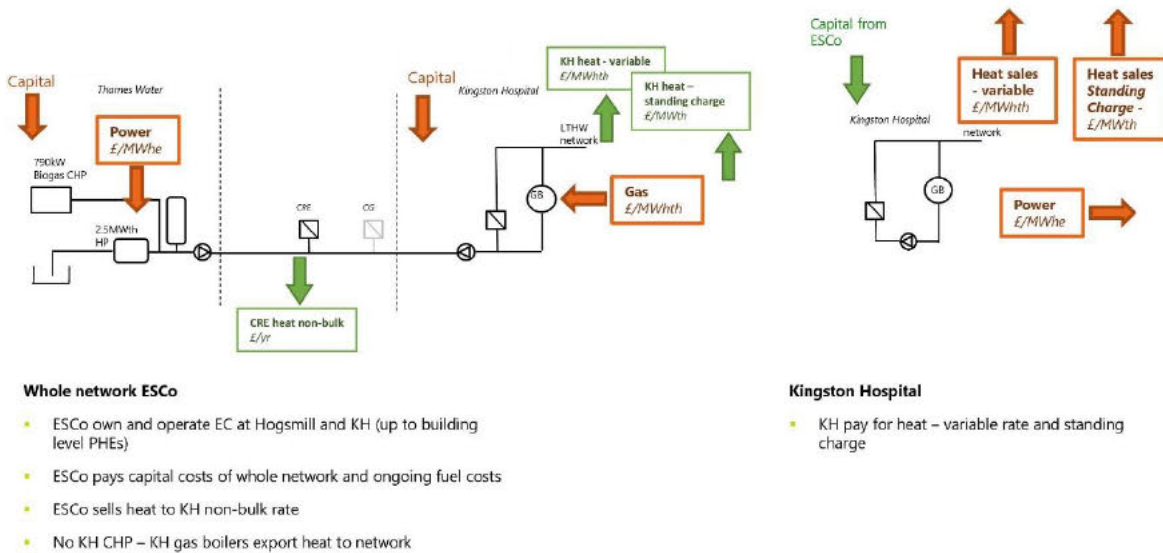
Capital

Thames Water

Power
£/MWhe

790kW
Biogas CHP

2.5MWth
HP

CRE

CG

CRE heat non-bulk
£/yr

Capital

Kingston Hospital

KH heat - variable
£/MWhth

KH heat – standing charge
£/MWth

LTHW network

GB

Gas
£/MWhth

Capital from ESCo

Kingston Hospital

network

GB

Heat sales - variable
£/MWhth

Heat sales Standing Charge -
£/MWth

Power
£/MWhe

Whole network ESCo

ESCo own and operate EC at Hogsmill and KH (up to building level PHEs)

ESCo pays capital costs of whole network and ongoing fuel costs

ESCo sells heat to KH non-bulk rate

No KH CHP – KH gas boilers export heat to network

Kingston Hospital

KH pay for heat – variable rate and standing charge